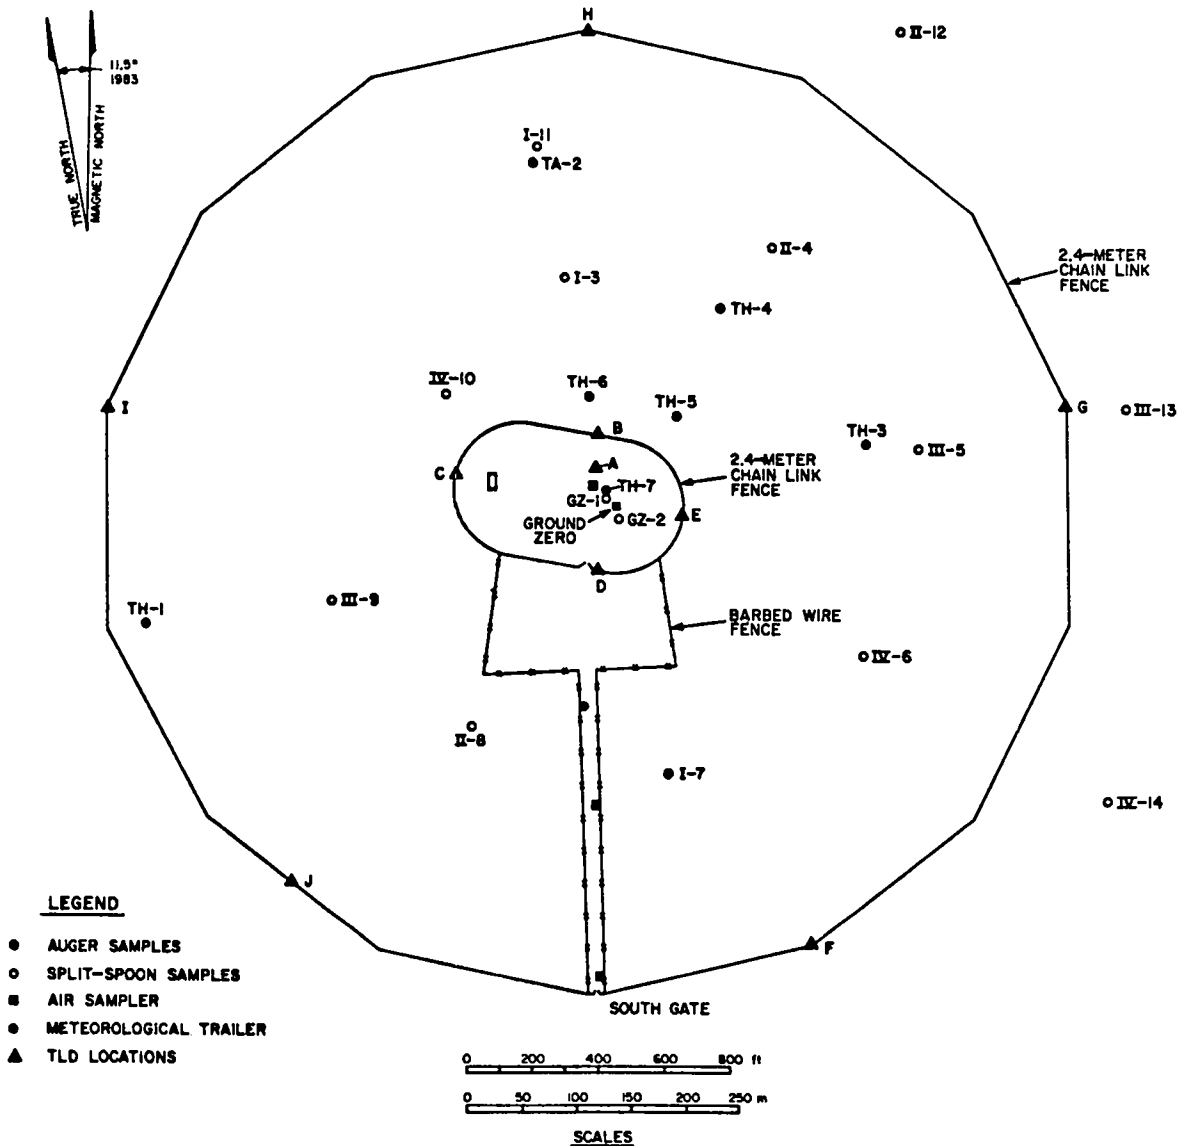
TRUE NORTH
MAGNETIC NORTH
11.5°
1983

H

II-12

I-11
TA-2

II-4

2.4-METER CHAIN LINK FENCE

I-3

TH-4

IV-10

TH-6

TH-5

I

G

III-13

B

TH-3

III-5

C

A

TH-7

2.4-METER CHAIN LINK FENCE

GZ-1

GROUND ZERO

GZ-2

E

D

TH-1

III-9

BARBED WIRE FENCE

IV-6

II-8

I-7

IV-14

J

F

LEGEND
AUGER SAMPLES
SPLIT-SPOON SAMPLES
AIR SAMPLER
METEOROLOGICAL TRAILER
TLD LOCATIONS

SOUTH GATE

0 200 400 600 800 ft
0 50 100 150 200 250 m
SCALES